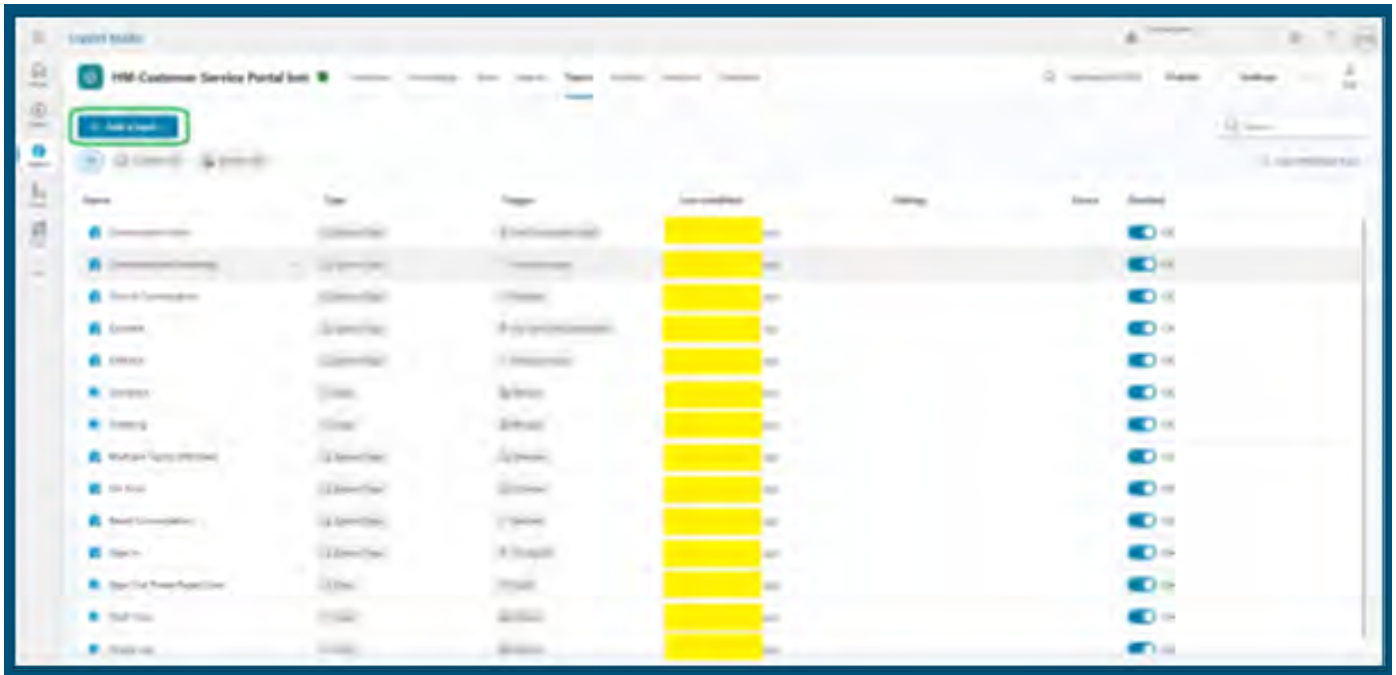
Copilot Studio

HM-Customer Service Portal bot

+ Add a topic

| Name | Type | Trigger | Last modified | Editing | Errors | Enabled |
|---|---|---|---|---|---|---|
| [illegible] | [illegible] | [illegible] | | | | On |
| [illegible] | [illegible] | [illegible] | | | | On |
| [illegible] | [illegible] | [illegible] | | | | On |
| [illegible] | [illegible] | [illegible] | | | | On |
| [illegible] | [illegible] | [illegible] | | | | On |
| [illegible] | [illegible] | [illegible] | | | | On |
| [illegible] | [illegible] | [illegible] | | | | On |
| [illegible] | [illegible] | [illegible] | | | | On |
| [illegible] | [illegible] | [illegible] | | | | On |
| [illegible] | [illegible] | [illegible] | | | | On |
| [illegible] | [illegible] | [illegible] | | | | On |
| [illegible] | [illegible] | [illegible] | | | | On |
| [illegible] | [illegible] | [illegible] | | | | On |
| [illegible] | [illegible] | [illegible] | | | | On |